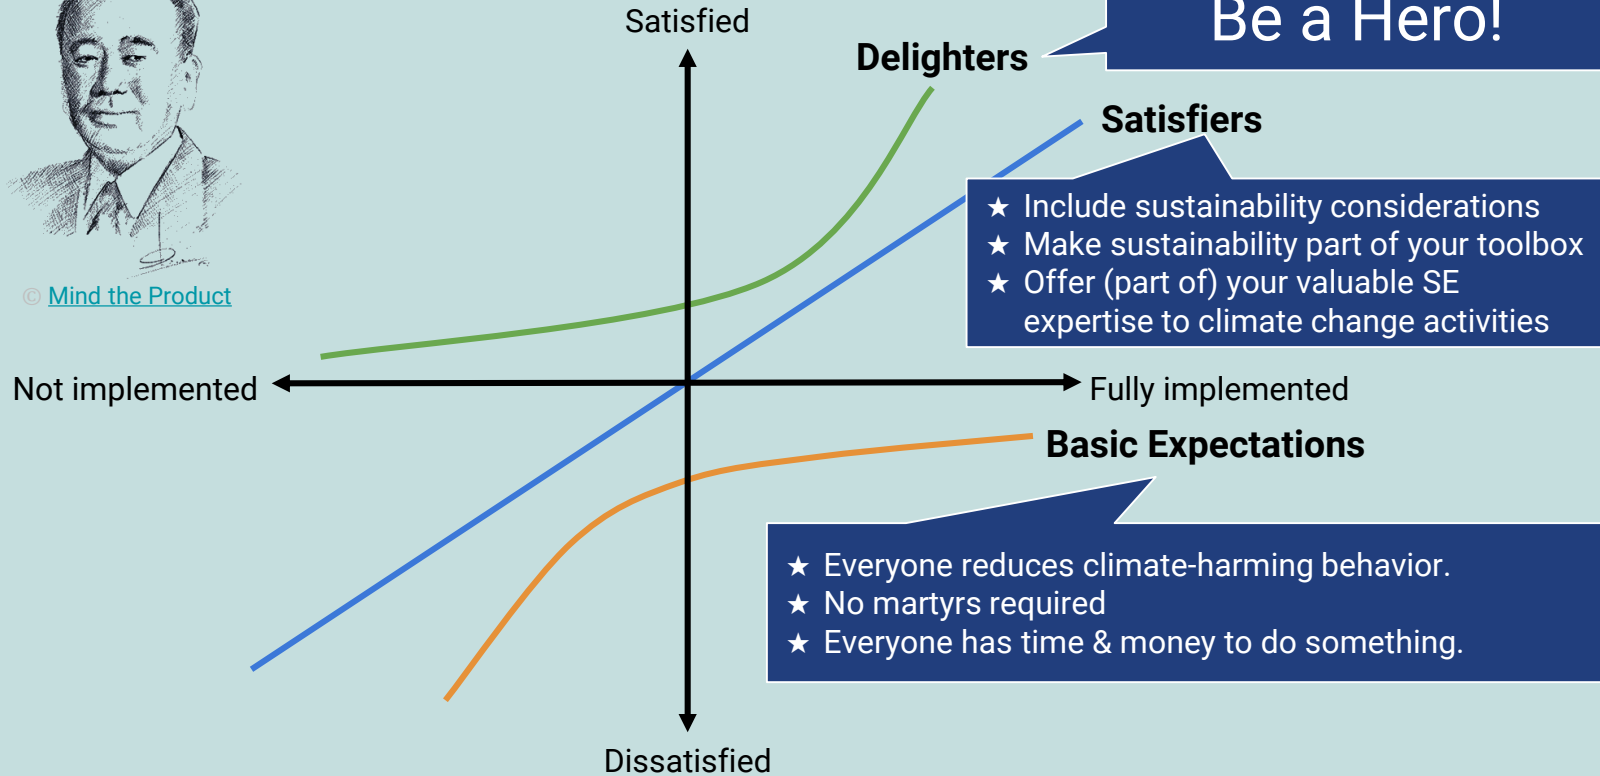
© Mind the Product

Satisfied

Be a Hero!

Delighters

Satisfiers

★ Include sustainability considerations
★ Make sustainability part of your toolbox
★ Offer (part of) your valuable SE expertise to climate change activities

Not implemented

Fully implemented

Basic Expectations

★ Everyone reduces climate-harming behavior.
★ No martyrs required
★ Everyone has time & money to do something.

Dissatisfied